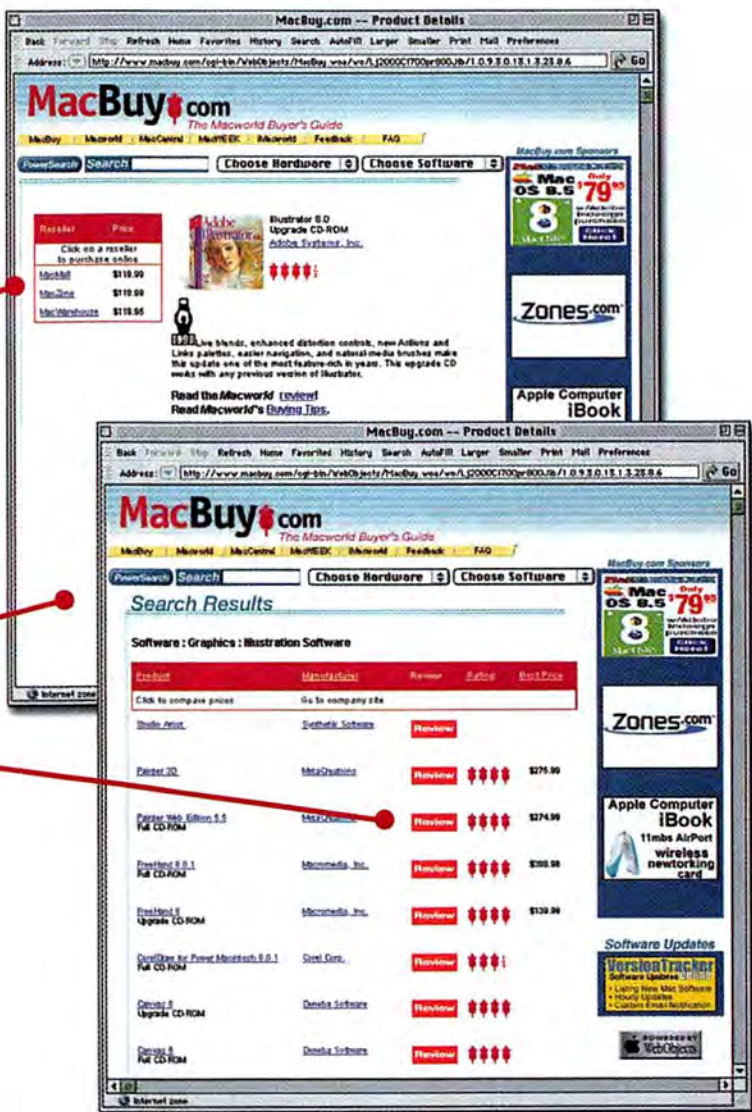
MacBuy.com -- Product Details

Back Forward Stop Refresh Home Favorites History Search AutoFill Larger Smaller Print Mail Preferences

Address: http://www.macbuy.com/cgi-bin/WebObjects/MacBuy.woa/wo/I.j2000C1700pr800Jib/1.0.9.3.0.13.1.3.25.8.6 Go

MacBuy.com
The Macworld Buyer's Guide

MacBuy | Macworld | MacCentral | MacWEEK | iMacworld | Feedback | FAQ

PowerSearch Search Choose Hardware Choose Software

| Reseller | Price |
|---|---|
| Click on a reseller to purchase online | |
| MacMall | \$119.99 |
| MacZone | \$119.99 |
| MacWarehouse | \$119.95 |

Illustrator 8.0
Upgrade CD-ROM
Adobe Systems, Inc.

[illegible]ive blends, enhanced distortion controls, new Actions and Links palettes, easier navigation, and natural-media brushes make this update one of the most feature-rich in years. This upgrade CD works with any previous version of Illustrator.

Read the Macworld review!
Read Macworld's Buying Tips.

MacBuy.com Sponsors
Mac OS 8.5 Only \$79.95 Click Here!
Zones.com
Apple Computer iBook

Internet zone

MacBuy.com -- Product Details

Back Forward Stop Refresh Home Favorites History Search AutoFill Larger Smaller Print Mail Preferences

Address: http://www.macbuy.com/cgi-bin/WebObjects/MacBuy.woa/wo/I.j2000C1700pr800Jib/1.0.9.3.0.13.1.3.25.8.6 Go

MacBuy.com
The Macworld Buyer's Guide

MacBuy | Macworld | MacCentral | MacWEEK | iMacworld | Feedback | FAQ

PowerSearch Search Choose Hardware Choose Software

Search Results

Software : Graphics : Illustration Software

| Product | Manufacturer | Review | Rating | Best Price |
|---|---|---|---|---|
| Click to compare prices | Go to company site | | | |
| Studio Artist | Synthetik Software | Review | | |
| Painter 3D | MetaCreations | Review | | \$275.99 |
| Painter Web Edition 5.5 Full CD-ROM | MetaCreations | Review | | \$274.99 |
| FreeHand 8.0.1 Full CD-ROM | Macromedia, Inc. | Review | | \$369.98 |
| FreeHand 8 Upgrade CD-ROM | Macromedia, Inc. | Review | | \$139.99 |
| CorelDraw for Power Macintosh 8.0.1 Full CD-ROM | Corel Corp. | Review | | |
| Canvas 6 Upgrade CD-ROM | Deneba Software | Review | | |
| Canvas 6 Full CD-ROM | Deneba Software | Review | | |

MacBuy.com Sponsors
Mac OS 8.5 Only \$79.95 Click Here!
Zones.com
Apple Computer iBook 11mbs AirPort wireless networking card

Software Updates
VersionTracker Software Updates Online
• Listing New Mac Software
• Hourly Updates
• Custom Email Notification

POWERED BY WebObjects

Internet zone